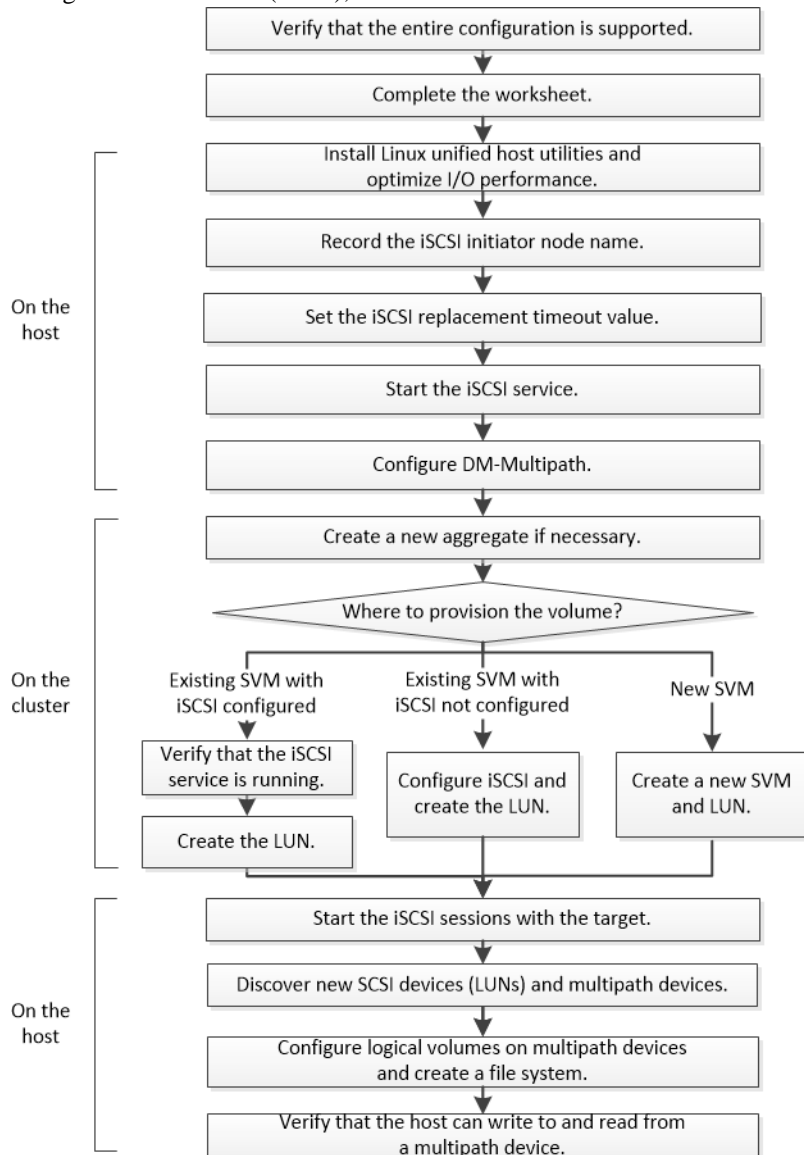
Verify that the entire configuration is supported.

Complete the worksheet.

Install Linux unified host utilities and optimize I/O performance.

Record the iSCSI initiator node name.

On the host

Set the iSCSI replacement timeout value.

Start the iSCSI service.

Configure DM-Multipath.

Create a new aggregate if necessary.

Where to provision the volume?

On the cluster

Existing SVM with iSCSI configured

Verify that the iSCSI service is running.

Create the LUN.

Existing SVM with iSCSI not configured

Configure iSCSI and create the LUN.

New SVM

Create a new SVM and LUN.

Start the iSCSI sessions with the target.

Discover new SCSI devices (LUNs) and multipath devices.

On the host

Configure logical volumes on multipath devices and create a file system.

Verify that the host can write to and read from a multipath device.